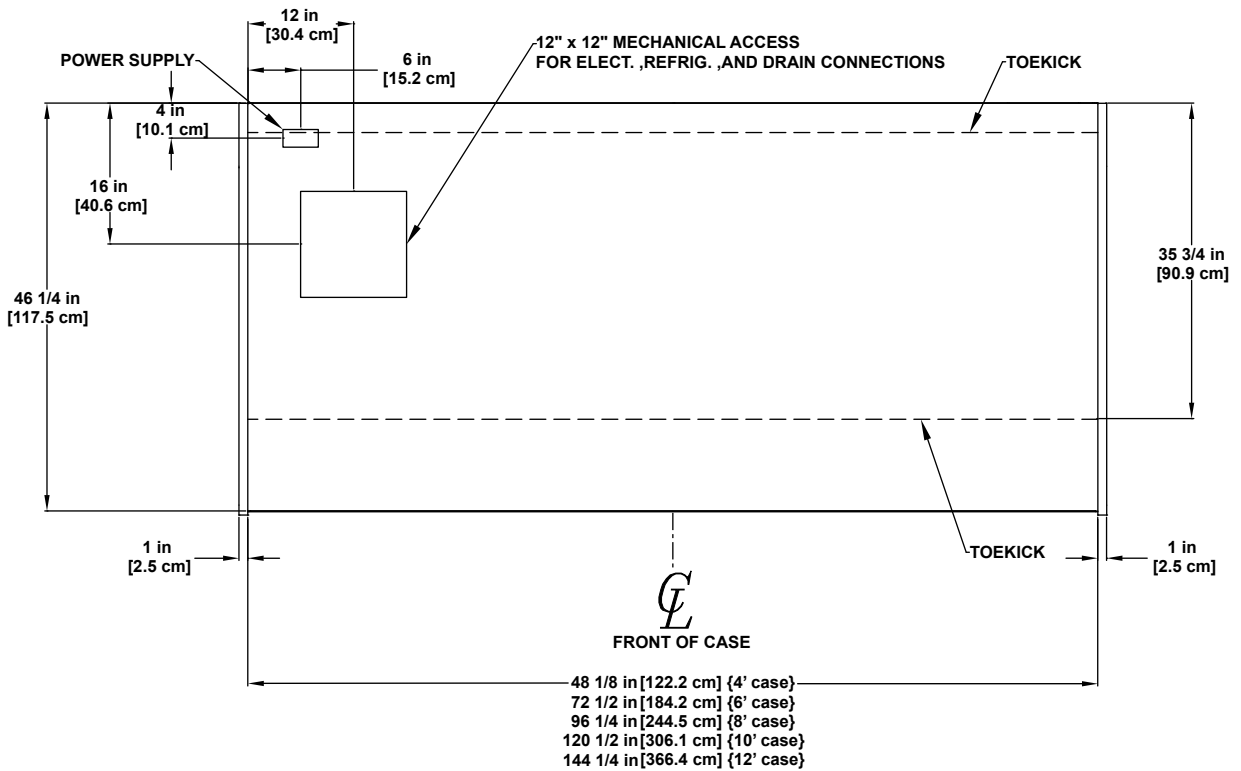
12 in
[30.4 cm]

POWER SUPPLY

6 in
[15.2 cm]

12" x 12" MECHANICAL ACCESS
FOR ELECT. ,REFRIG. ,AND DRAIN CONNECTIONS

TOEKICK

4 in
[10.1 cm]

16 in
[40.6 cm]

46 1/4 in
[117.5 cm]

35 3/4 in
[90.9 cm]

1 in
[2.5 cm]

TOEKICK

1 in
[2.5 cm]

CL

FRONT OF CASE

48 1/8 in [122.2 cm] {4' case}
72 1/2 in [184.2 cm] {6' case}
96 1/4 in [244.5 cm] {8' case}
120 1/2 in [306.1 cm] {10' case}
144 1/4 in [366.4 cm] {12' case}